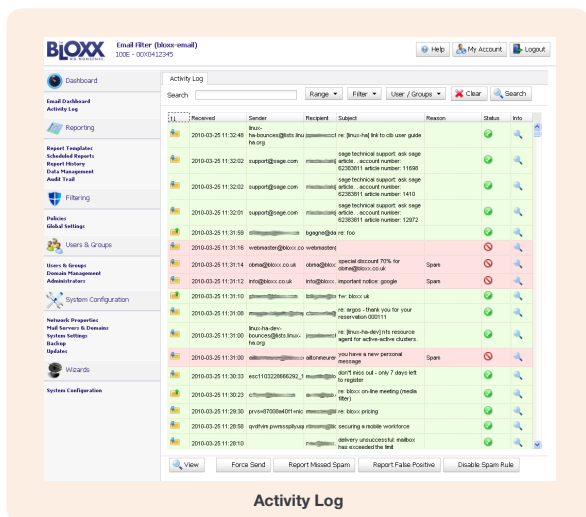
BLOXX WEB FILTERING

Email Filter (bloxx-email)
100E - 00X0412345

Help | My Account | Logout

Dashboard
Email Dashboard
Activity Log

Reporting
Report Templates
Scheduled Reports
Report History
Data Management
Audit Trail

Filtering
Policies
Global Settings

Users & Groups
Users & Groups
Domain Management
Administrators

System Configuration
Network Properties
Mail Servers & Domains
System Settings
Backup
Updates

Wizards
System Configuration

Activity Log

Search | Range | Filter | User / Groups | Clear | Search

| | Received | Sender | Recipient | Subject | Reason | Status | Info |
|---|---|---|---|---|---|---|---|
| | 2010-03-25 11:32:48 | linux-ha-bounces@lists.linux-ha.org | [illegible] | re: [linux-ha] link to clb user guide | | | |
| | 2010-03-25 11:32:02 | support@sage.com | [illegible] | sage technical support: ask sage article... account number: 62383811 article number: 11698 | | | |
| | 2010-03-25 11:32:02 | support@sage.com | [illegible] | sage technical support: ask sage article... account number: 62383811 article number: 1410 | | | |
| | 2010-03-25 11:32:01 | support@sage.com | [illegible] | sage technical support: ask sage article... account number: 62383811 article number: 12972 | | | |
| | 2010-03-25 11:31:59 | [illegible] | bgagne@bl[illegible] | re: foo | | | |
| | 2010-03-25 11:31:16 | webmaster@bloxx.co | webmaster@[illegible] | | | | |
| | 2010-03-25 11:31:14 | obma@bloxx.co.uk | obma@blox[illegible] | special discount 70% for obma@bloxx.co.uk | Spam | | |
| | 2010-03-25 11:31:12 | info@bloxx.co.uk | info@bloxx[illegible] | important notice: google | Spam | | |
| | 2010-03-25 11:31:10 | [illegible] | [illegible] | fw: bloxx uk | | | |
| | 2010-03-25 11:31:08 | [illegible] | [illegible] | re: argos - thank you for your reservation 000111 | | | |
| | 2010-03-25 11:31:00 | linux-ha-dev-bounces@lists.linux-ha.org | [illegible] | re: [linux-ha-dev] nfs resource agent for active-active clusters. | | | |
| | 2010-03-25 11:31:00 | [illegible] | alltonmeuer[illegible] | you have a new personal message | Spam | | |
| | 2010-03-25 11:30:33 | esc1103226666292_f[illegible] | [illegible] | don't miss out - only 7 days left to register | | | |
| | 2010-03-25 11:30:23 | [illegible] | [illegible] | re: bloxx on-line meeting (media filter) | | | |
| | 2010-03-25 11:29:30 | prvs=07008a40f1=nic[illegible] | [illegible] | re: bloxx pricing | | | |
| | 2010-03-25 11:28:59 | sydtvirs.pwnsspilyuap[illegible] | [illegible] | securing a mobile workforce | | | |
| | 2010-03-25 11:28:10 | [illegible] | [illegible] | delivery unsuccessful: mailbox has exceeded the limit | | | |

View | Force Send | Report Missed Spam | Report False Positive | Disable Spam Rule

Activity Log